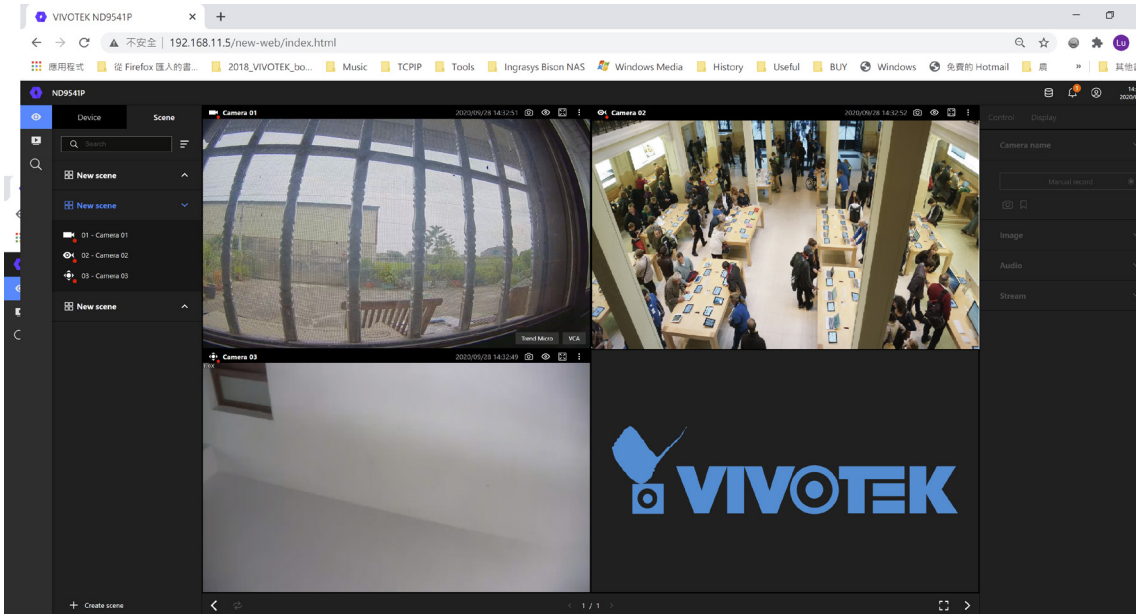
VIVOTEK ND9541P ×
+
不安全 | 192.168.11.5/new-web/index.html
應用程式 從 Firefox 匯入的書... 2018_VIVOTEK_bo... Music TCPIP Tools Ingrasys Bison NAS Windows Media History Useful BUY Windows 免費的 Hotmail 農 » 其他
ND9541P
Device Scene
Search
New scene
New scene
01 - Camera 01
02 - Camera 02
03 - Camera 03
New scene
Create scene
Camera 01 2020/09/28 14:32:51
Trend Micro VCA
Camera 02 2020/09/28 14:32:52
Camera 03 2020/09/28 14:32:49
VIVOTEK
1 / 1
Control Display
Camera name
Manual record
Image
Audio
Stream